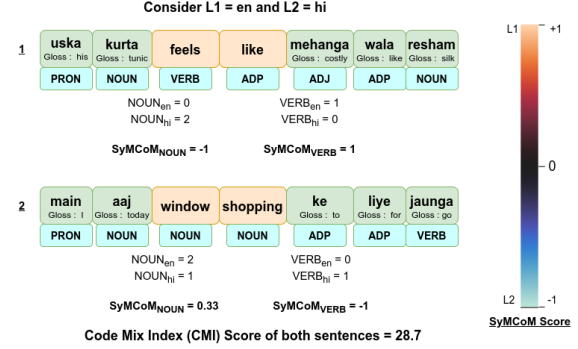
Consider L1 = en and L2 = hi

1

| uska Gloss : his | kurta Gloss : tunic | feels | like | mehanga Gloss : costly | wala Gloss : like | resham Gloss : silk |
|---|---|---|---|---|---|---|
| PRON | NOUN | VERB | ADP | ADJ | ADP | NOUN |

$NOUN_{en} = 0$
$NOUN_{hi} = 2$

$VERB_{en} = 1$
$VERB_{hi} = 0$

$SyMCoM_{NOUN} = -1$ $SyMCoM_{VERB} = 1$

2

| main Gloss : I | aaj Gloss : today | window | shopping | ke Gloss : to | liye Gloss : for | jaunga Gloss : go |
|---|---|---|---|---|---|---|
| PRON | NOUN | NOUN | NOUN | ADP | ADP | VERB |

$NOUN_{en} = 2$
$NOUN_{hi} = 1$

$VERB_{en} = 0$
$VERB_{hi} = 1$

$SyMCoM_{NOUN} = 0.33$ $SyMCoM_{VERB} = -1$

Code Mix Index (CMI) Score of both sentences = 28.7

L1 +1
0
L2 -1
SyMCoM Score